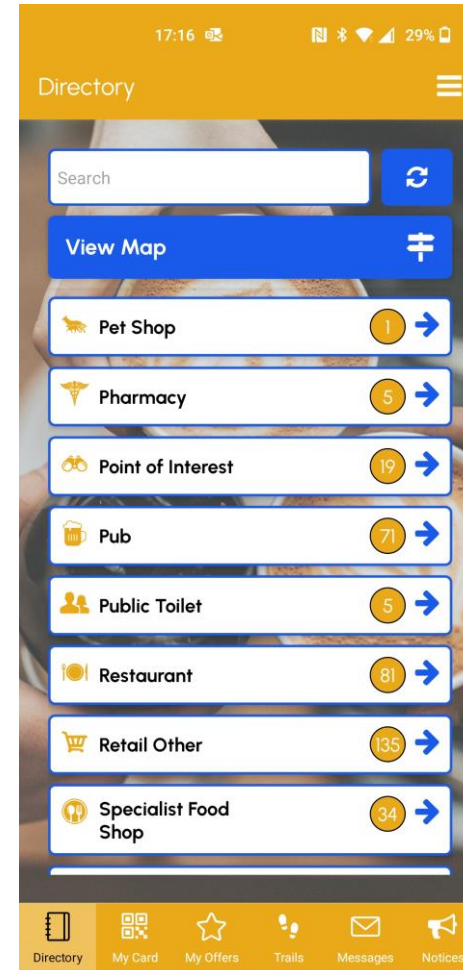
17:16 29%

Directory

Search

View Map

Pet Shop 1

Pharmacy 5

Point of Interest 19

Pub 71

Public Toilet 5

Restaurant 81

Retail Other 135

Specialist Food Shop 34

Directory My Card My Offers Trails Messages Notices